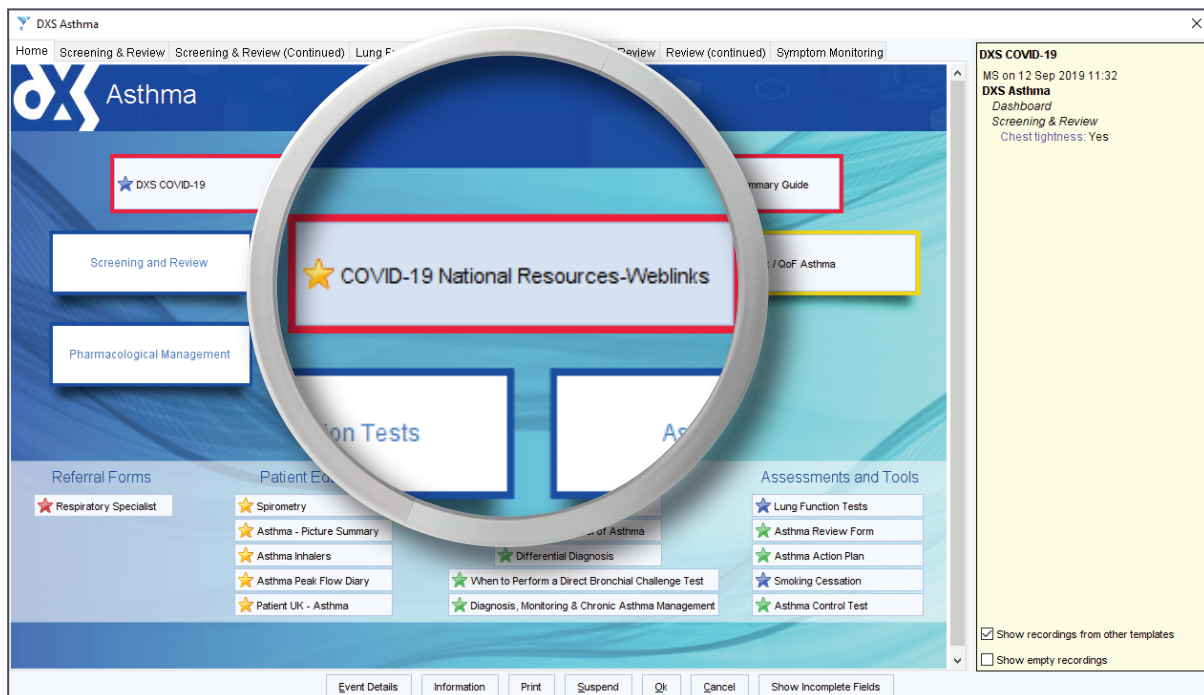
DXS Asthma

Home | Screening & Review | Screening & Review (Continued) | Lung F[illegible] | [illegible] Review | Review (continued) | Symptom Monitoring

Asthma

DXS COVID-19

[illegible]mmary Guide

Screening and Review

COVID-19 National Resources-Weblinks

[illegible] / QoF Asthma

Pharmacological Management

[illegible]ion Tests

As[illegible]

Referral Forms

Respiratory Specialist

Patient Ed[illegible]

Spirometry

Asthma - Picture Summary

Asthma Inhalers

Asthma Peak Flow Diary

Patient UK - Asthma

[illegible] of Asthma

Differential Diagnosis

When to Perform a Direct Bronchial Challenge Test

Diagnosis, Monitoring & Chronic Asthma Management

Assessments and Tools

Lung Function Tests

Asthma Review Form

Asthma Action Plan

Smoking Cessation

Asthma Control Test

DXS COVID-19
MS on 12 Sep 2019 11:32
DXS Asthma
Dashboard
Screening & Review
Chest tightness: Yes

Show recordings from other templates
Show empty recordings

Event Details | Information | Print | Suspend | Ok | Cancel | Show Incomplete Fields